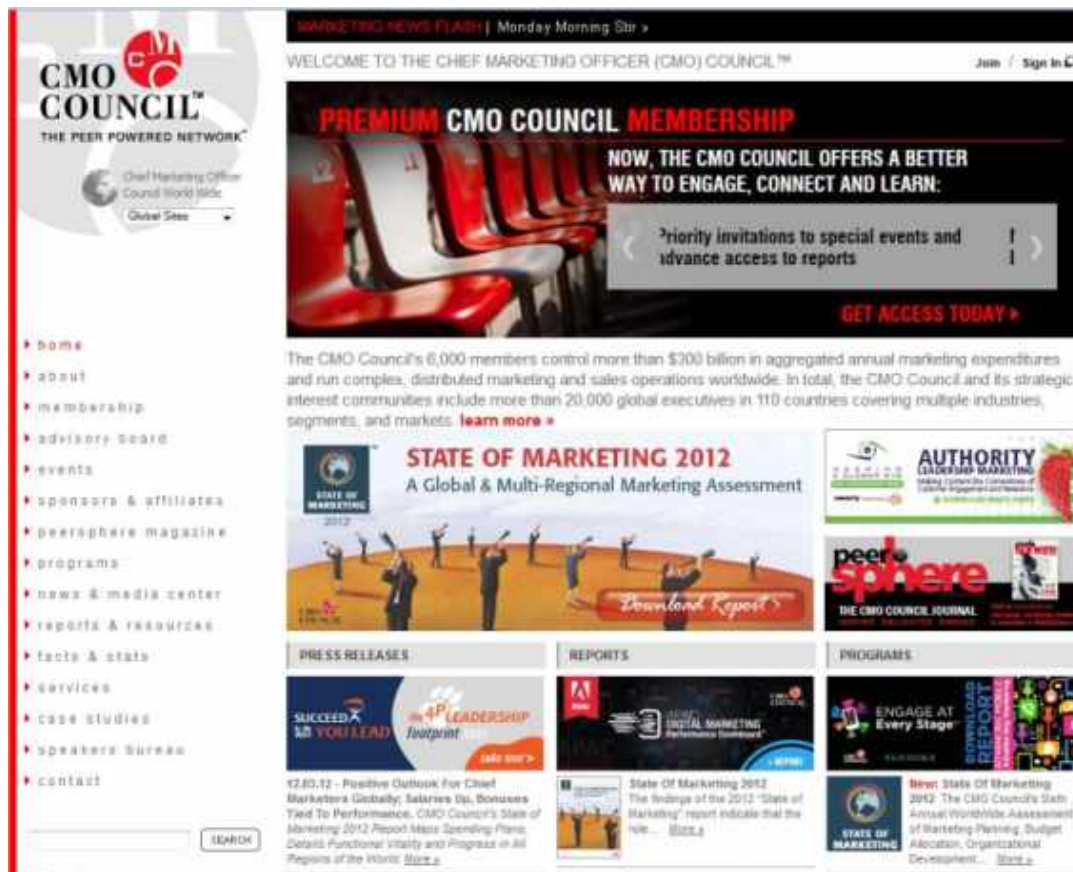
CMO COUNCIL™
THE PEER POWERED NETWORK™

Chief Marketing Officer Council World Wide
Global Sites

MARKETING NEWS FLASH | Monday Morning Stir »

WELCOME TO THE CHIEF MARKETING OFFICER (CMO) COUNCIL™

Join / Sign In

PREMIUM CMO COUNCIL MEMBERSHIP
NOW, THE CMO COUNCIL OFFERS A BETTER WAY TO ENGAGE, CONNECT AND LEARN:
Priority invitations to special events and advance access to reports
GET ACCESS TODAY »

home
about
membership
advisory board
events
sponsors & affiliates
peersphere magazine
programs
news & media center
reports & resources
facts & stats
services
case studies
speakers bureau
contact

SEARCH

The CMO Council's 6,000 members control more than $300 billion in aggregated annual marketing expenditures and run complex, distributed marketing and sales operations worldwide. In total, the CMO Council and its strategic interest communities include more than 20,000 global executives in 110 countries covering multiple industries, segments, and markets. learn more »

STATE OF MARKETING 2012
A Global & Multi-Regional Marketing Assessment
STATE OF MARKETING 2012
Download Report »

AUTHORITY
LEADERSHIP MARKETING

peer sphere
THE CMO COUNCIL JOURNAL

PRESS RELEASES

SUCCEED WHEN YOU LEAD
the 4P LEADERSHIP footprint
take test »

12.03.12 - Positive Outlook For Chief Marketers Globally; Salaries Up, Bonuses Tied To Performance. CMO Council's State of Marketing 2012 Report Maps Spending Plans, Details Functional Vitality and Progress in All Regions of the World. More »

REPORTS

DIGITAL MARKETING Performance Dashboard
» REPORT

State Of Marketing 2012
The findings of the 2012 "State of Marketing" report indicate that the role... More »

PROGRAMS

ENGAGE AT Every Stage
DOWNLOAD REPORT

New: State Of Marketing 2012 The CMO Council's Sixth Annual WorldWide Assessment of Marketing Planning, Budget Allocation, Organizational Development... More »

STATE OF MARKETING